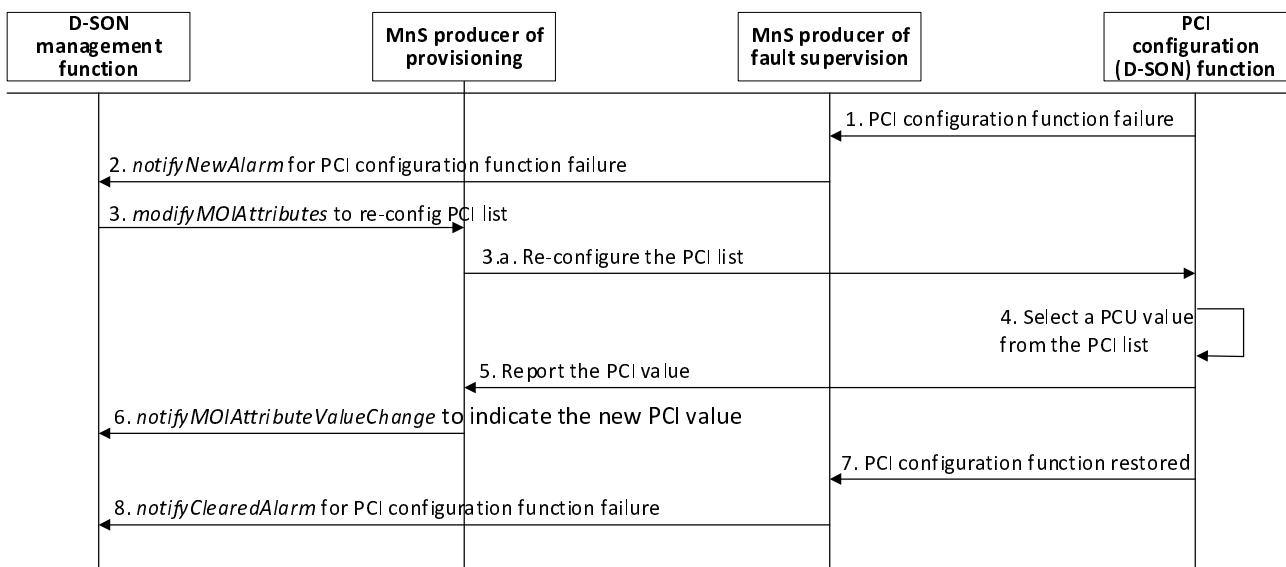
D-SON management function

MnS producer of provisioning

MnS producer of fault supervision

PCI configuration (D-SON) function

1. PCI configuration function failure

2. notifyNewAlarm for PCI configuration function failure

3. modifyMOIAttributes to re-config PCI list

3.a. Re-configure the PCI list

4. Select a PCU value from the PCI list

5. Report the PCI value

6. notifyMOIAttributeValueChange to indicate the new PCI value

7. PCI configuration function restored

8. notifyClearedAlarm for PCI configuration function failure